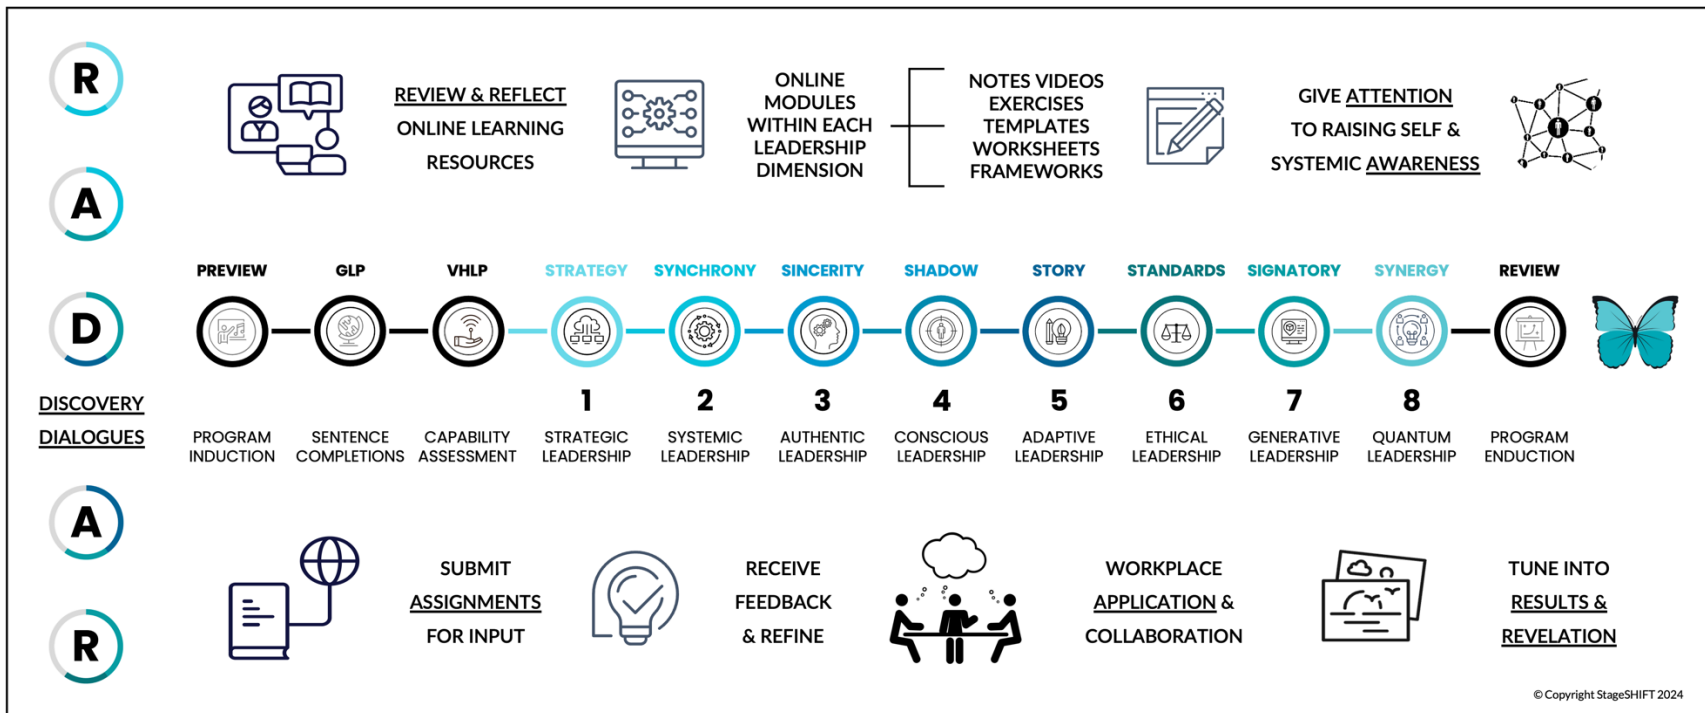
R

A

D

DISCOVERY DIALOGUES

A

R

REVIEW & REFLECT
ONLINE LEARNING
RESOURCES

ONLINE
MODULES
WITHIN EACH
LEADERSHIP
DIMENSION

NOTES VIDEOS
EXERCISES
TEMPLATES
WORKSHEETS
FRAMEWORKS

GIVE ATTENTION
TO RAISING SELF &
SYSTEMIC AWARENESS

| PREVIEW | GLP | VHLP | STRATEGY | SYNCHRONY | SINCERITY | SHADOW | STORY | STANDARDS | SIGNATORY | SYNERGY | REVIEW |
|---|---|---|---|---|---|---|---|---|---|---|---|
| | | | 1 | 2 | 3 | 4 | 5 | 6 | 7 | 8 | |
| PROGRAM INDUCTION | SENTENCE COMPLETIONS | CAPABILITY ASSESSMENT | STRATEGIC LEADERSHIP | SYSTEMIC LEADERSHIP | AUTHENTIC LEADERSHIP | CONSCIOUS LEADERSHIP | ADAPTIVE LEADERSHIP | ETHICAL LEADERSHIP | GENERATIVE LEADERSHIP | QUANTUM LEADERSHIP | PROGRAM ENDUCTION |

SUBMIT
ASSIGNMENTS
FOR INPUT

RECEIVE
FEEDBACK
& REFINE

WORKPLACE
APPLICATION &
COLLABORATION

TUNE INTO
RESULTS &
REVELATION

© Copyright StageSHIFT 2024